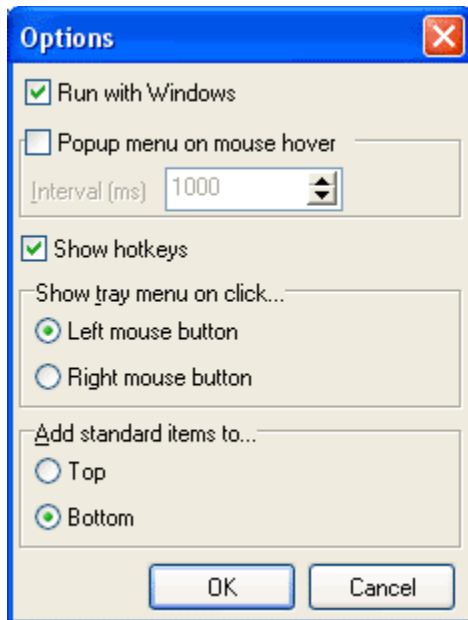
Options

Run with Windows

Popup menu on mouse hover

Interval (ms) 1000

Show hotkeys

Show tray menu on click...

Left mouse button

Right mouse button

Add standard items to...

Top

Bottom

OK

Cancel